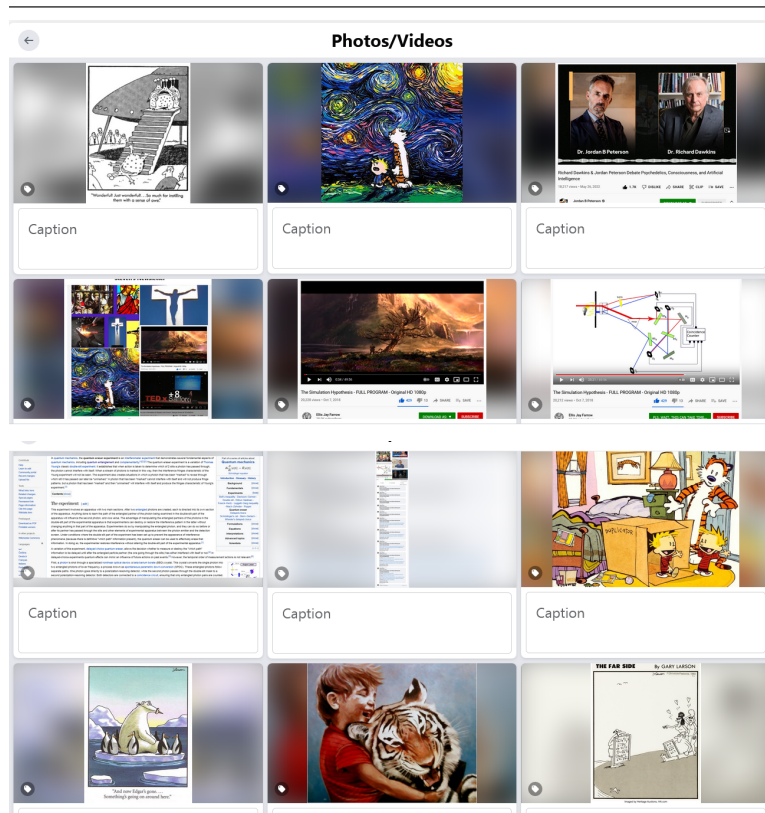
Photos/Videos

"Wonderful! Just wonderful! ... So much for instilling them with a sense of awe."

Caption

Caption

Dr. Jordan B Peterson

Dr. Richard Dawkins

Richard Dawkins & Jordan Peterson Debate Psychedelics, Consciousness, and Artificial Intelligence

Caption

The Simulation Hypothesis - FULL PROGRAM - Original HD 1080p

Ellis Jay Farrow

DOWNLOAD HD

SUBSCRIBE

The Simulation Hypothesis - FULL PROGRAM - Original HD 1080p

Ellis Jay Farrow

SUBSCRIBE

The experiment

Caption

Caption

Caption

"And now Edgar's gone. ... Something's going on around here."

THE FAR SIDE

By GARY LARSON